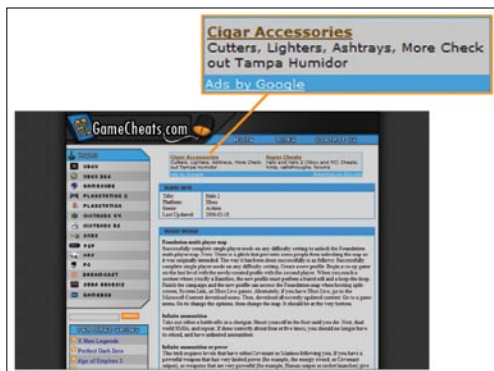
Cigar Accessories
Cutters, Lighters, Ashtrays, More Check out Tampa Humidor
Ads by Google

GameCheats.com

Cigar Accessories
Cutters, Lighters, Ashtrays, More Check out Tampa Humidor

Halo Cheats

XBOX
XBOX 360
GAMECUBE
PLAYSTATION 2
PLAYSTATION
NINTENDO 64
NINTENDO DS
GBA
PSP
PC
DREAMCAST
SEGA GENESIS
GAMEBOY

X-Men Legends
Perfect Dark Zero
Age of Empires 3

Title: Halo 2
Platform: Xbox
Genre: Action
Last Updated: 2006-03-18

Foundation multi-player map

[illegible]

Infinite ammunition

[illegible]

Infinite ammunition or power

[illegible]